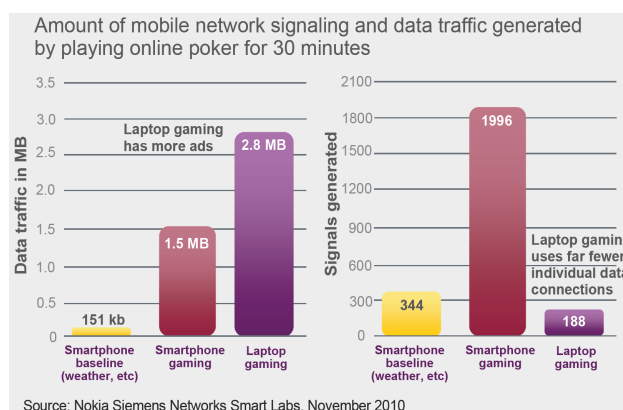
Amount of mobile network signaling and data traffic generated by playing online poker for 30 minutes

Data traffic in MB

3.5
3.0
2.5
2.0
1.5
1.0
0.5
0

Laptop gaming has more ads

151 kb
1.5 MB
2.8 MB

Smartphone baseline (weather, etc)
Smartphone gaming
Laptop gaming

Signals generated

2100
1800
1500
1200
900
600
300
0

344
1996
188

Laptop gamin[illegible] uses far fewer individual dat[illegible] connections

Smartphone baseline (weather, etc)
Smartphone gaming
Laptop gaming

Source: Nokia Siemens Networks Smart Labs, November 2010